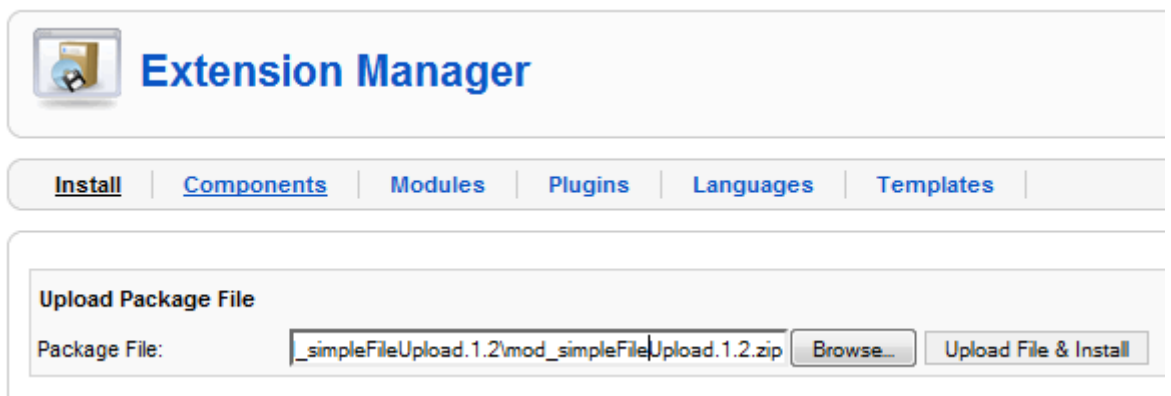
Extension Manager

Install | Components | Modules | Plugins | Languages | Templates

Upload Package File

Package File: _simpleFileUpload.1.2\mod_simpleFileUpload.1.2.zip Browse... Upload File & Install